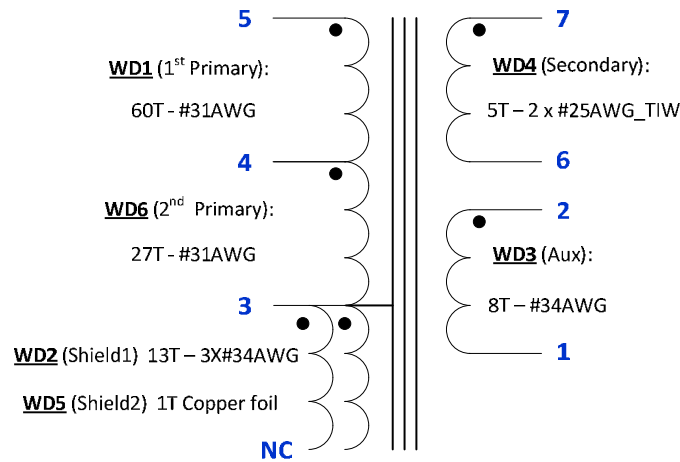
5

WD1 ($1^{st}$ Primary):

60T - #31AWG

4

WD6 ($2^{nd}$ Primary):

27T - #31AWG

3

WD2 (Shield1) 13T – 3X#34AWG

WD5 (Shield2) 1T Copper foil

NC

7

WD4 (Secondary):

5T – 2 x #25AWG_TIW

6

2

WD3 (Aux):

8T – #34AWG

1